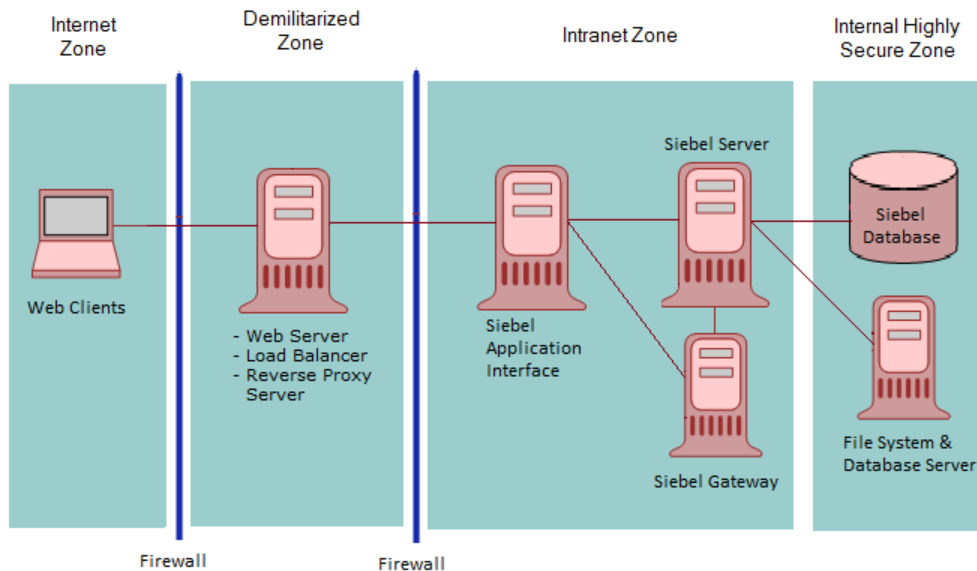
Internet Zone

Demilitarized Zone

Intranet Zone

Internal Highly Secure Zone

Web Clients

- Web Server
- Load Balancer
- Reverse Proxy Server

Siebel Application Interface

Siebel Server

Siebel Gateway

Siebel Database

File System & Database Server

Firewall

Firewall